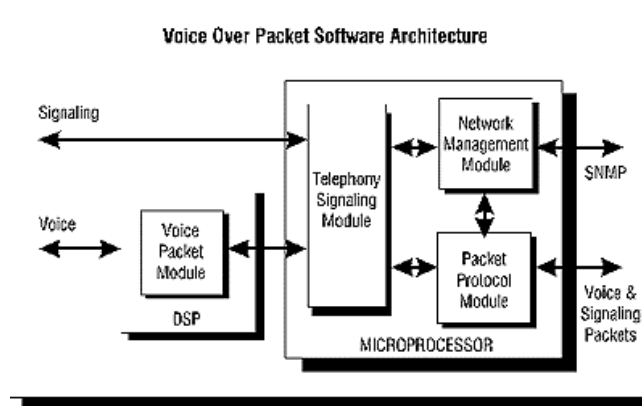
Voice Over Packet Software Architecture

Signaling

Voice

Voice Packet Module

DSP

Telephony Signaling Module

Network Management Module

Packet Protocol Module

MICROPROCESSOR

SNMP

Voice & Signaling Packets